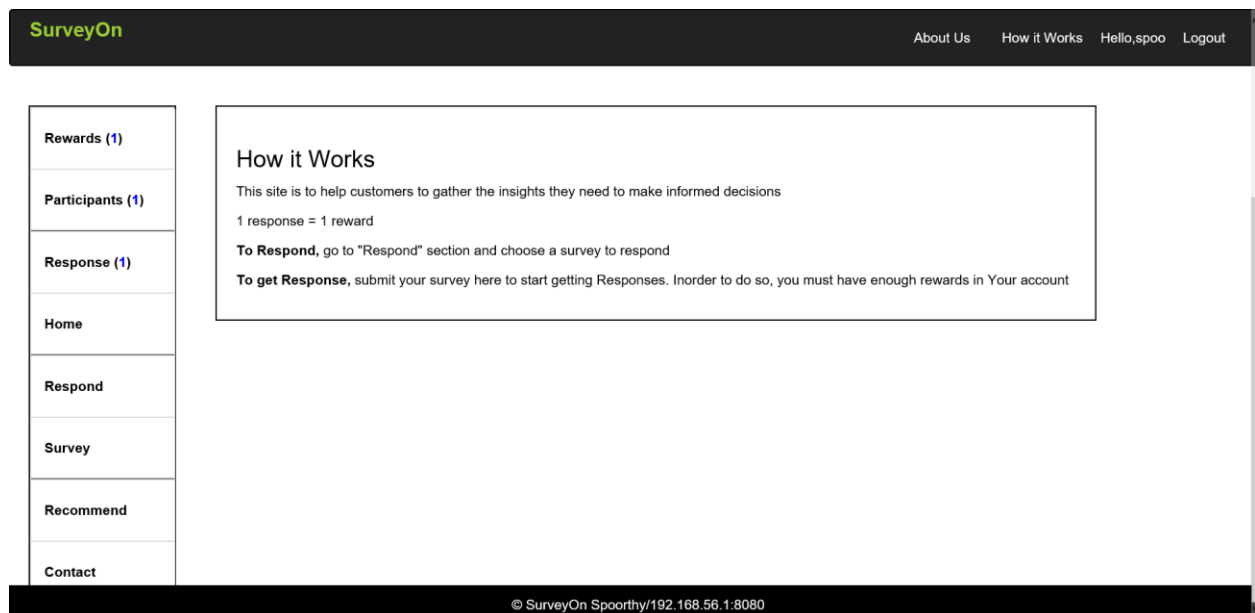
SurveyOn

About Us How it Works Hello,spoo Logout

Rewards (1)

Participants (1)

Response (1)

Home

Respond

Survey

Recommend

Contact

How it Works

This site is to help customers to gather the insights they need to make informed decisions

1 response = 1 reward

**To Respond,** go to "Respond" section and choose a survey to respond

**To get Response,** submit your survey here to start getting Responses. Inorder to do so, you must have enough rewards in Your account

© SurveyOn Spoorthy/192.168.56.1:8080